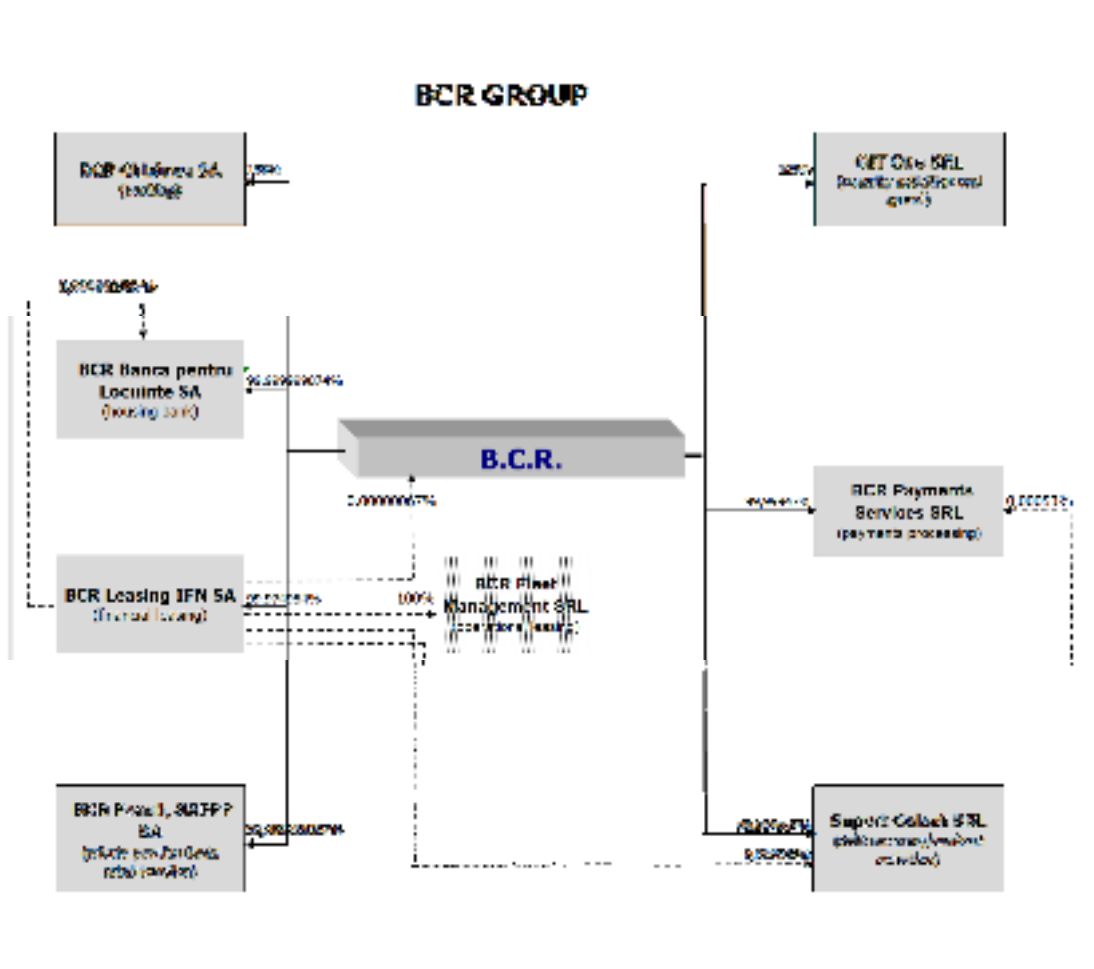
BCR GROUP

BCR Chişinău SA
(banking)

100%

CIT One SRL
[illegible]

100%

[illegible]

BCR Banca pentru Locuinte SA
(housing bank)

99,9999999074%

B.C.R.

0,0000000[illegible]%

BCR Payments Services SRL
(payments processing)

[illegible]

0,000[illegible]%

BCR Leasing IFN SA
(financial leasing)

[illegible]

100%

BCR Fleet Management SRL
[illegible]

BCR Pensii, SAFPP SA
(private pension funds administration)

99,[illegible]%

Support Colect SRL
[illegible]

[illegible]

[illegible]